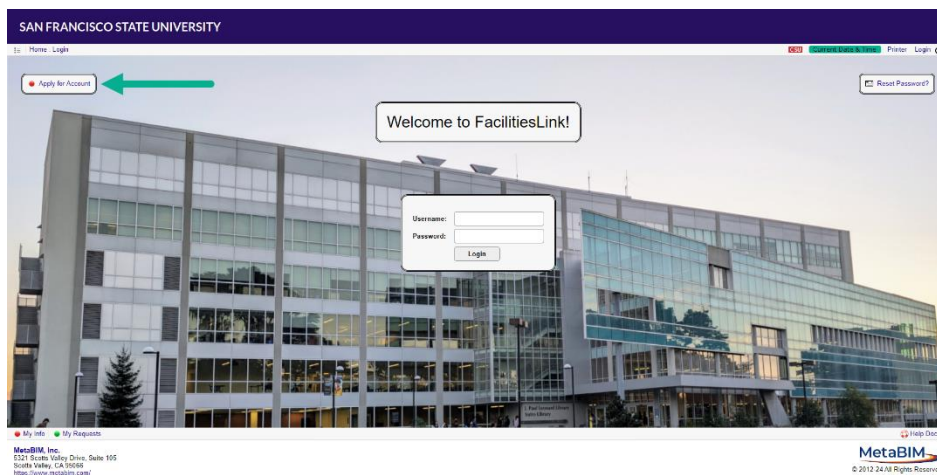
SAN FRANCISCO STATE UNIVERSITY

Home : Login

CSU Current Date & Time Printer Login

Apply for Account

Reset Password?

Welcome to FacilitiesLink!

Username:
Password:
Login

J. Paul Leonard Library Sutro Library

My Info My Requests

Help Doc

MetaBIM, Inc.
5321 Scotts Valley Drive, Suite 105
Scotts Valley, CA 95066
https://www.metabim.com/

MetaBIM
© 2012-24 All Rights Reserved